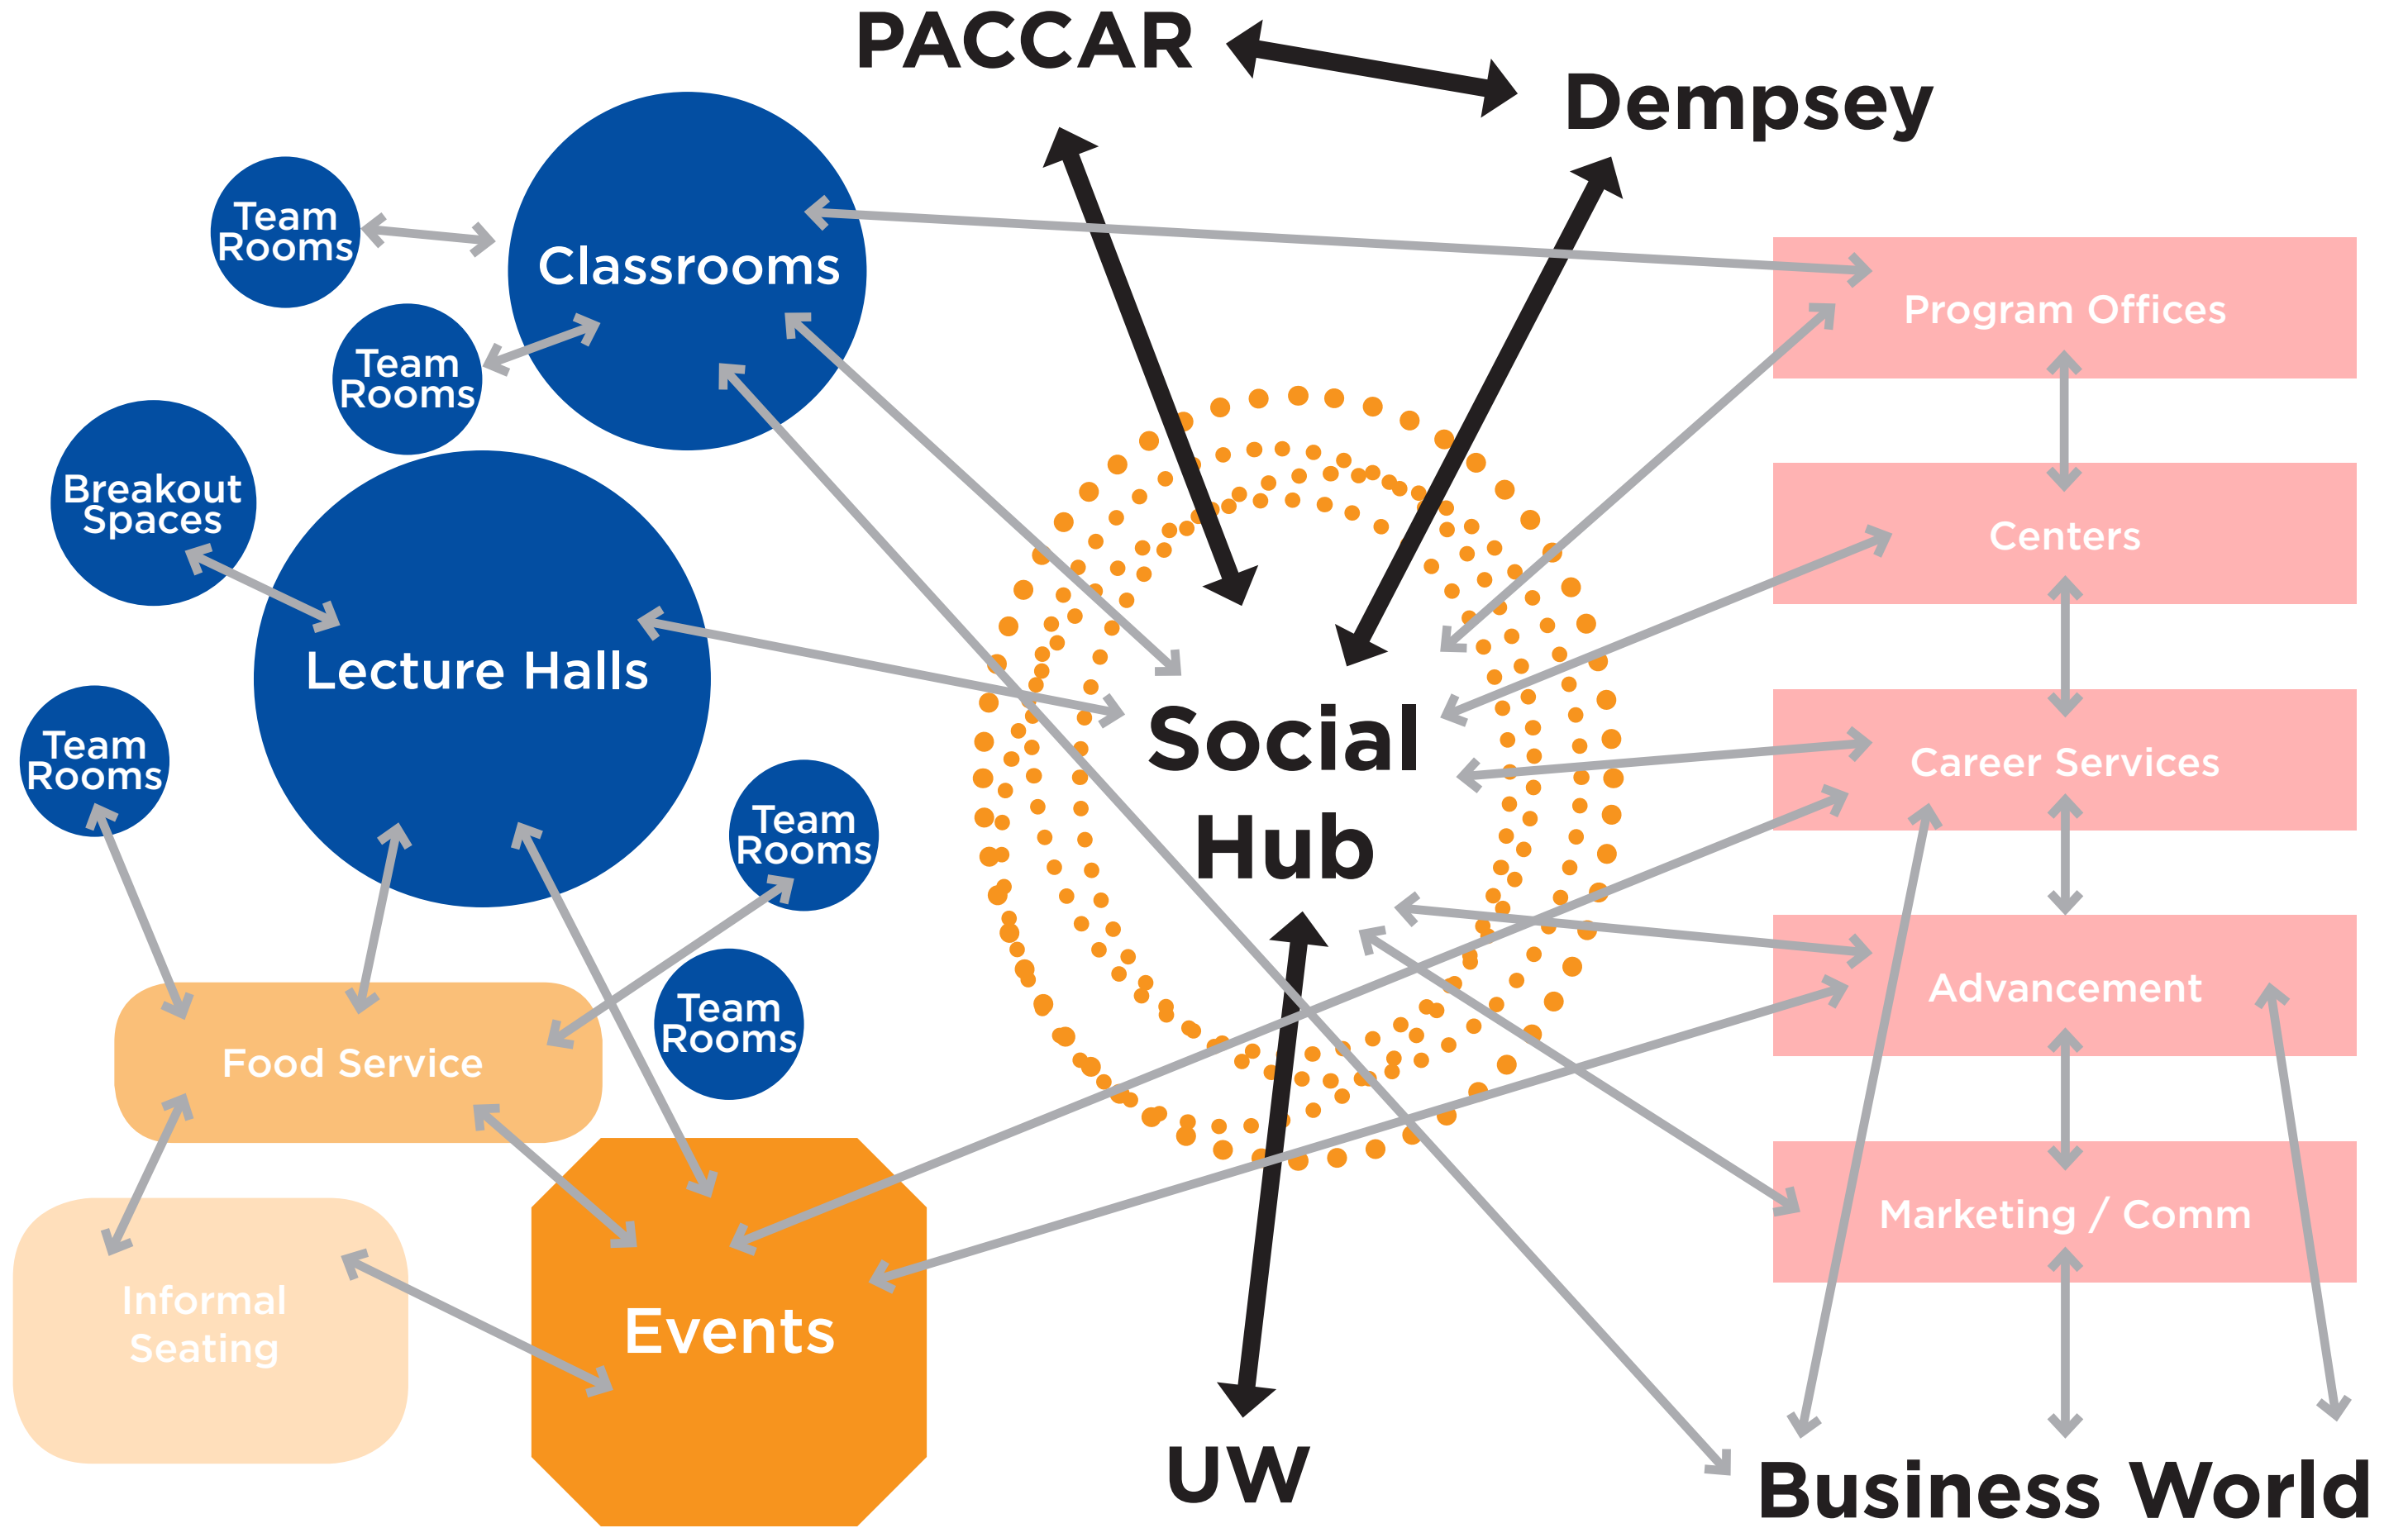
PACCAR

Dempsey

Team Rooms

Classrooms

Team Rooms

Breakout Spaces

Lecture Halls

Team Rooms

Team Rooms

Team Rooms

Food Service

Informal Seating

Events

Social Hub

UW

Program Offices

Centers

Career Services

Advancement

Marketing / Comm

Business World